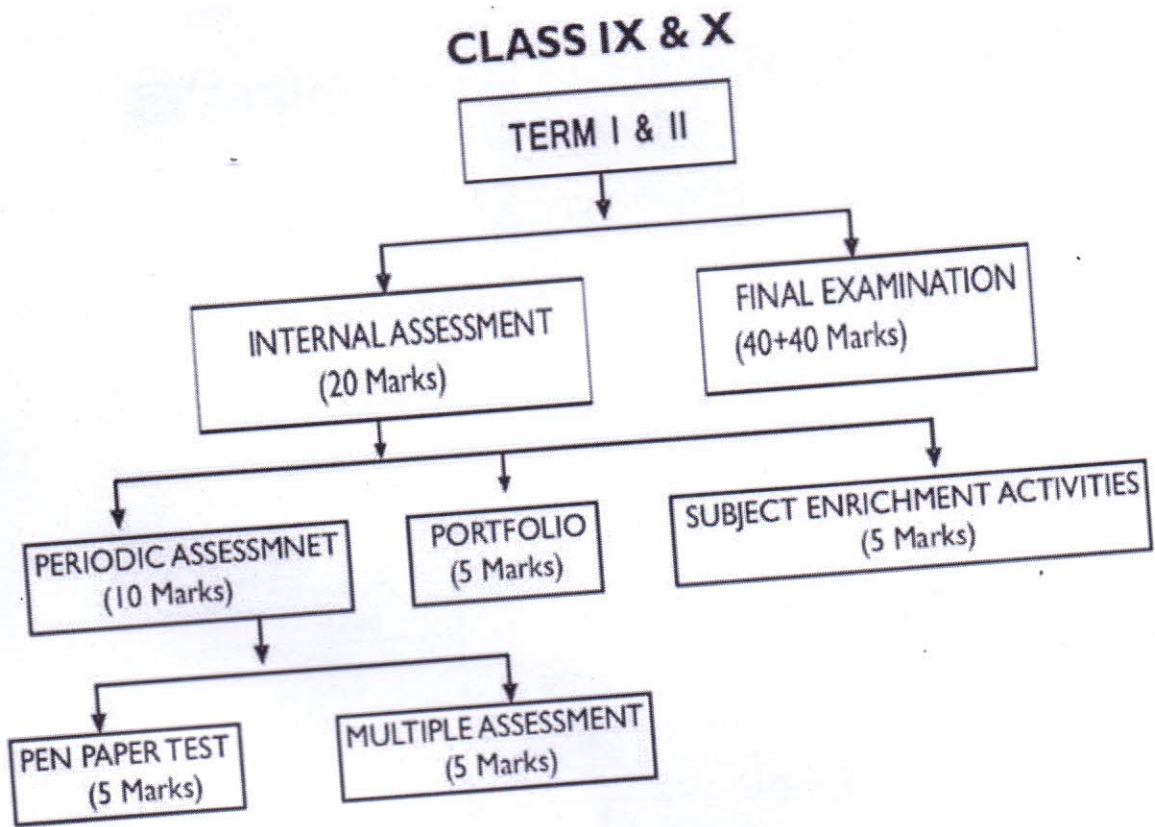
CLASS IX & X

TERM I & II

INTERNAL ASSESSMENT
(20 Marks)

FINAL EXAMINATION
(40+40 Marks)

PERIODIC ASSESSMNET
(10 Marks)

PORTFOLIO
(5 Marks)

SUBJECT ENRICHMENT ACTIVITIES
(5 Marks)

PEN PAPER TEST
(5 Marks)

MULTIPLE ASSESSMENT
(5 Marks)